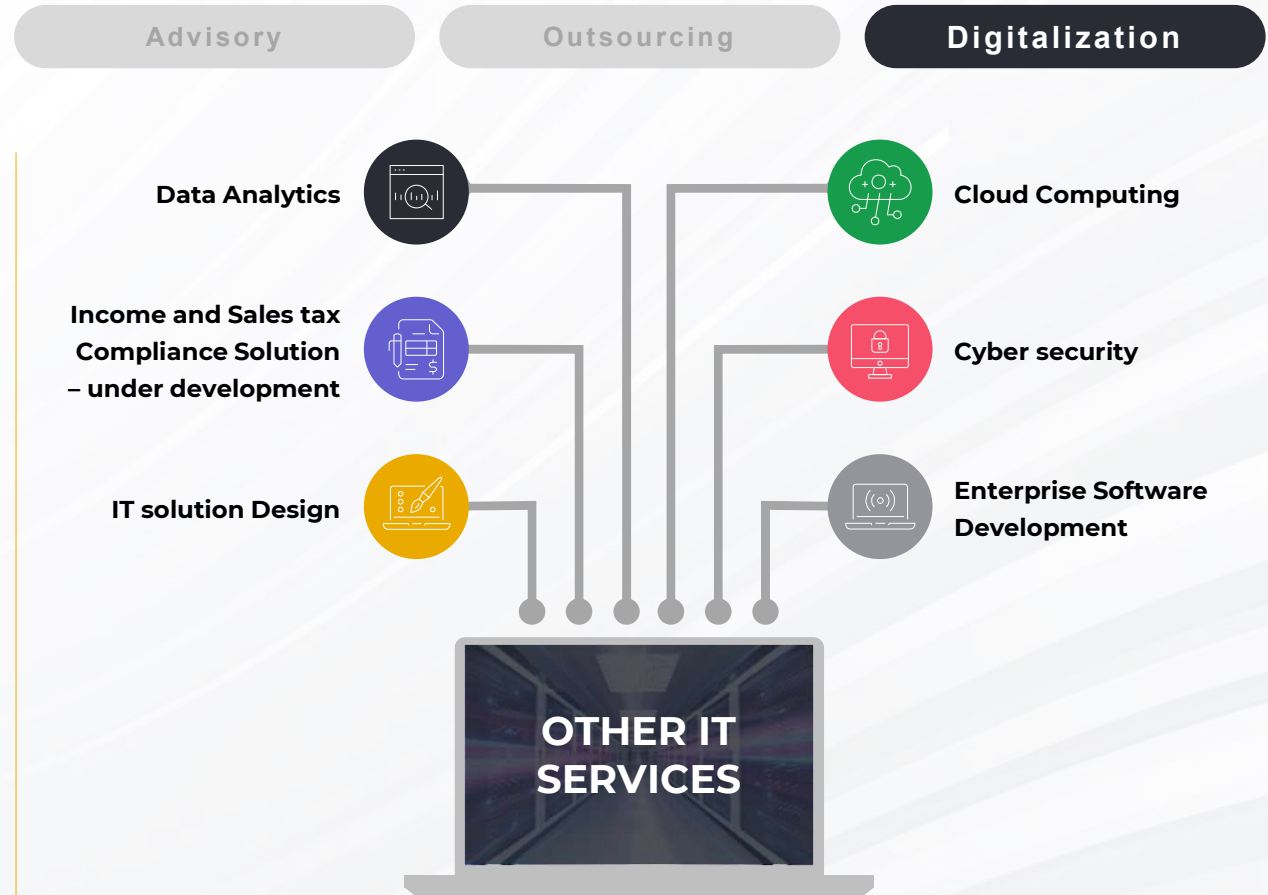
Advisory

Outsourcing

Digitalization

Data Analytics

Income and Sales tax Compliance Solution – under development

IT solution Design

Cloud Computing

Cyber security

Enterprise Software Development

OTHER IT SERVICES